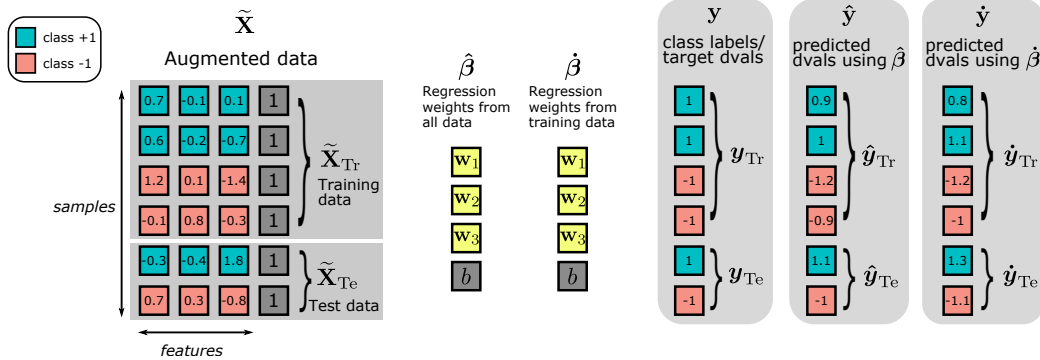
class +1
class -1

$\widetilde{\mathbf{X}}$
Augmented data

| 0.7 | -0.1 | 0.1 | 1 |
|---|---|---|---|
| 0.6 | -0.2 | -0.7 | 1 |
| 1.2 | 0.1 | -1.4 | 1 |
| -0.1 | 0.8 | -0.3 | 1 |
| -0.3 | -0.4 | 1.8 | 1 |
| 0.7 | 0.3 | -0.8 | 1 |

$\widetilde{\mathbf{X}}_{\mathrm{Tr}}$ Training data

$\widetilde{\mathbf{X}}_{\mathrm{Te}}$ Test data

samples

features

$\hat{\boldsymbol{\beta}}$
Regression weights from all data
$\mathbf{w}_1$
$\mathbf{w}_2$
$\mathbf{w}_3$
$b$

$\dot{\boldsymbol{\beta}}$
Regression weights from training data
$\mathbf{w}_1$
$\mathbf{w}_2$
$\mathbf{w}_3$
$b$

$\mathbf{y}$
class labels/ target dvals
1
1
-1
-1
$\boldsymbol{y}_{\mathrm{Tr}}$
1
-1
$\boldsymbol{y}_{\mathrm{Te}}$

$\hat{\mathbf{y}}$
predicted dvals using $\hat{\boldsymbol{\beta}}$
0.9
1
-1.2
-0.9
$\hat{\boldsymbol{y}}_{\mathrm{Tr}}$
1.1
-1
$\hat{\boldsymbol{y}}_{\mathrm{Te}}$

$\dot{\mathbf{y}}$
predicted dvals using $\dot{\boldsymbol{\beta}}$
0.8
1.1
-1.2
-1
$\dot{\boldsymbol{y}}_{\mathrm{Tr}}$
1.3
-1.1
$\dot{\boldsymbol{y}}_{\mathrm{Te}}$